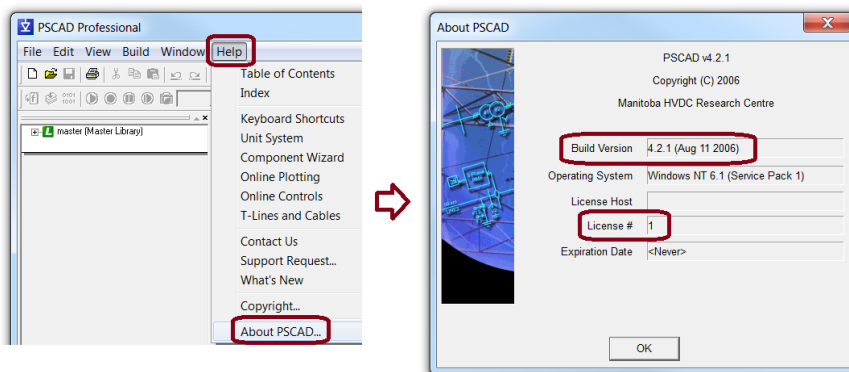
PSCAD Professional

File Edit View Build Window Help

master (Master Library)

Table of Contents
Index

Keyboard Shortcuts
Unit System
Component Wizard
Online Plotting
Online Controls
T-Lines and Cables

Contact Us
Support Request...
What's New

Copyright...

About PSCAD...

About PSCAD

PSCAD v4.2.1
Copyright (C) 2006
Manitoba HVDC Research Centre

| | |
|---|---|
| Build Version | 4.2.1 (Aug 11 2006) |
| Operating System | Windows NT 6.1 (Service Pack 1) |
| License Host | |
| License # | 1 |
| Expiration Date | <Never> |

OK